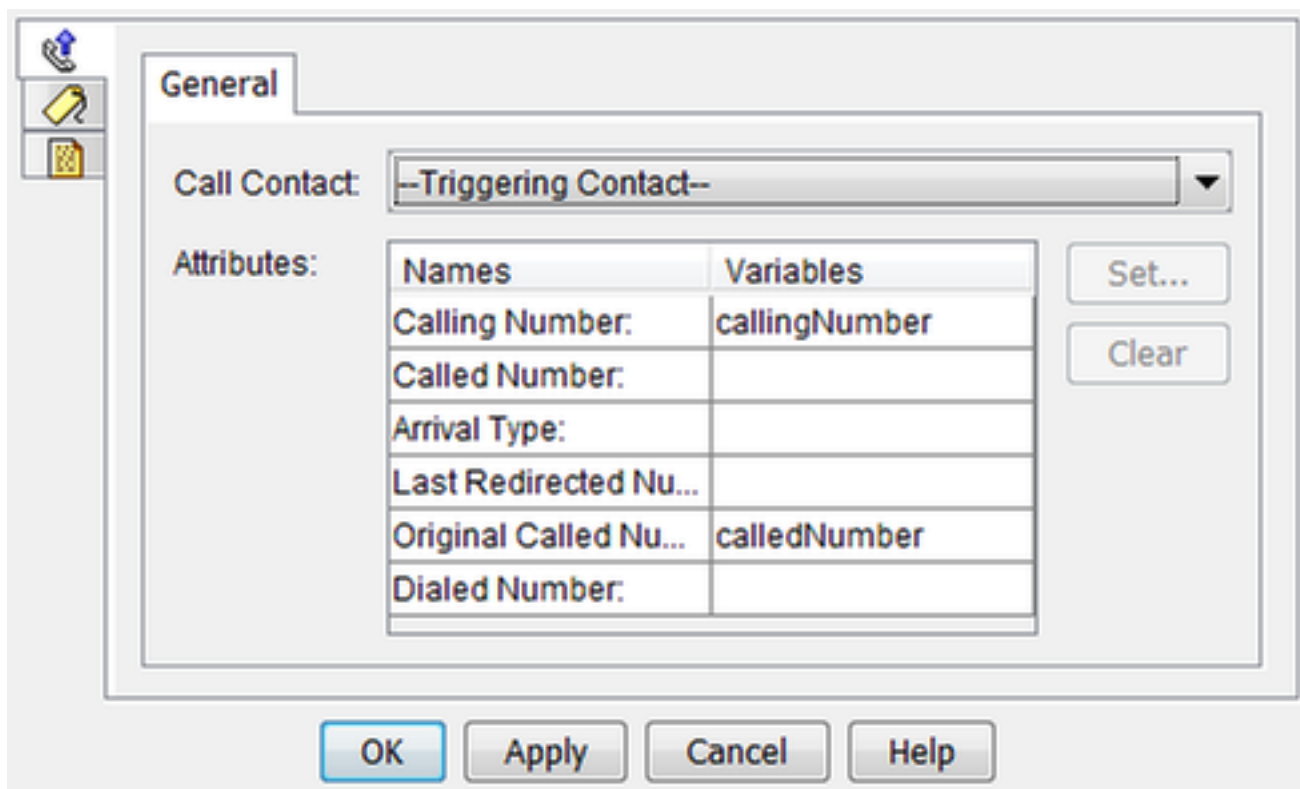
General

Call Contact: --Triggering Contact--

Attributes:

| Names | Variables |
|---|---|
| Calling Number: | callingNumber |
| Called Number: | |
| Arrival Type: | |
| Last Redirected Nu... | |
| Original Called Nu... | calledNumber |
| Dialed Number: | |

Set...

Clear

OK Apply Cancel Help